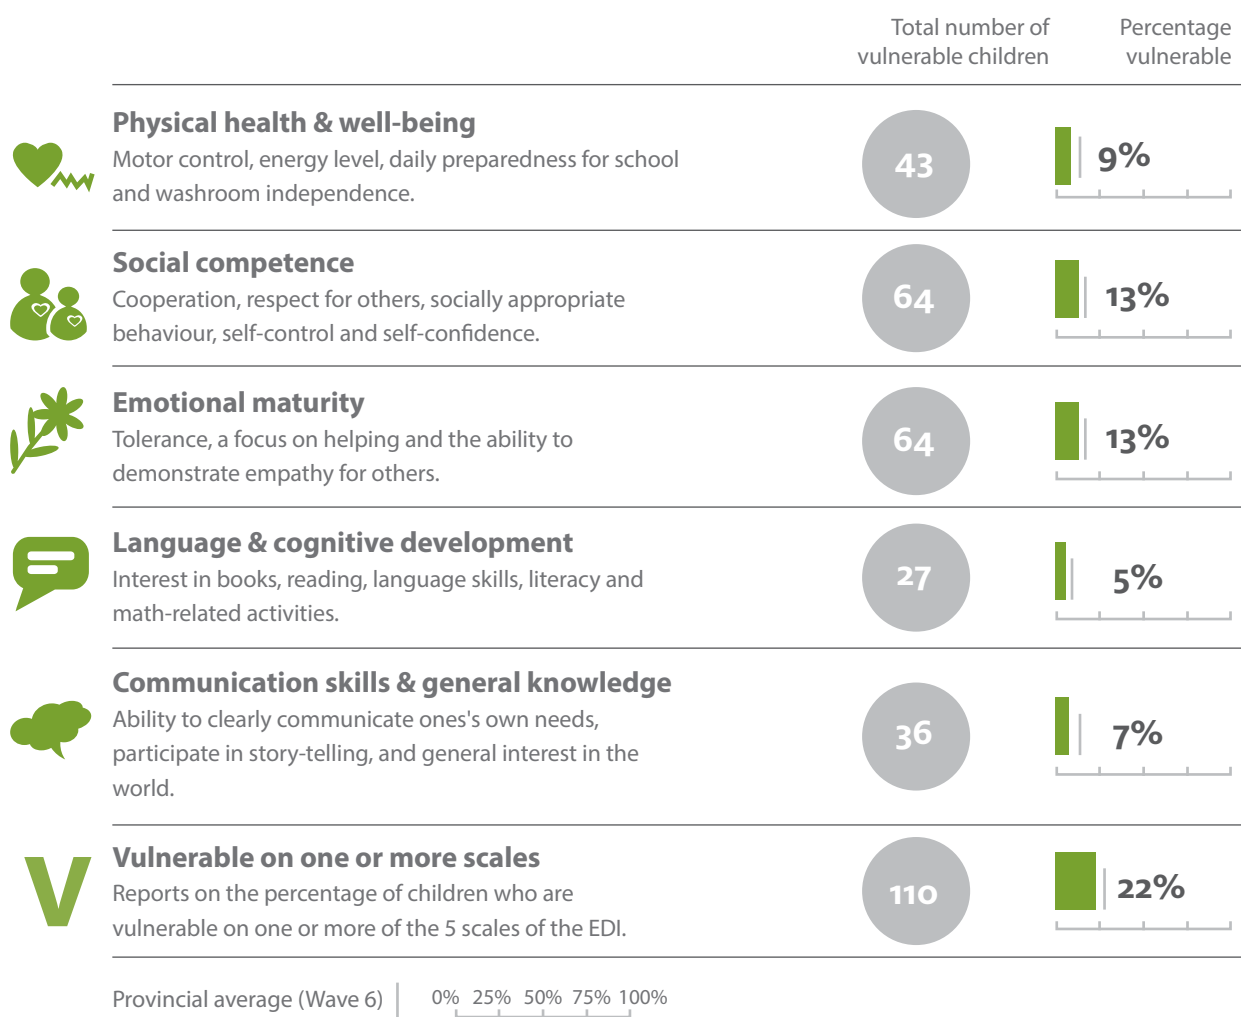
Total number of vulnerable children

Percentage vulnerable

Physical health & well-being
Motor control, energy level, daily preparedness for school and washroom independence.

43

9%

Social competence
Cooperation, respect for others, socially appropriate behaviour, self-control and self-confidence.

64

13%

Emotional maturity
Tolerance, a focus on helping and the ability to demonstrate empathy for others.

64

13%

Language & cognitive development
Interest in books, reading, language skills, literacy and math-related activities.

27

5%

Communication skills & general knowledge
Ability to clearly communicate ones's own needs, participate in story-telling, and general interest in the world.

36

7%

V

Vulnerable on one or more scales
Reports on the percentage of children who are vulnerable on one or more of the 5 scales of the EDI.

110

22%

Provincial average (Wave 6)

0% 25% 50% 75% 100%